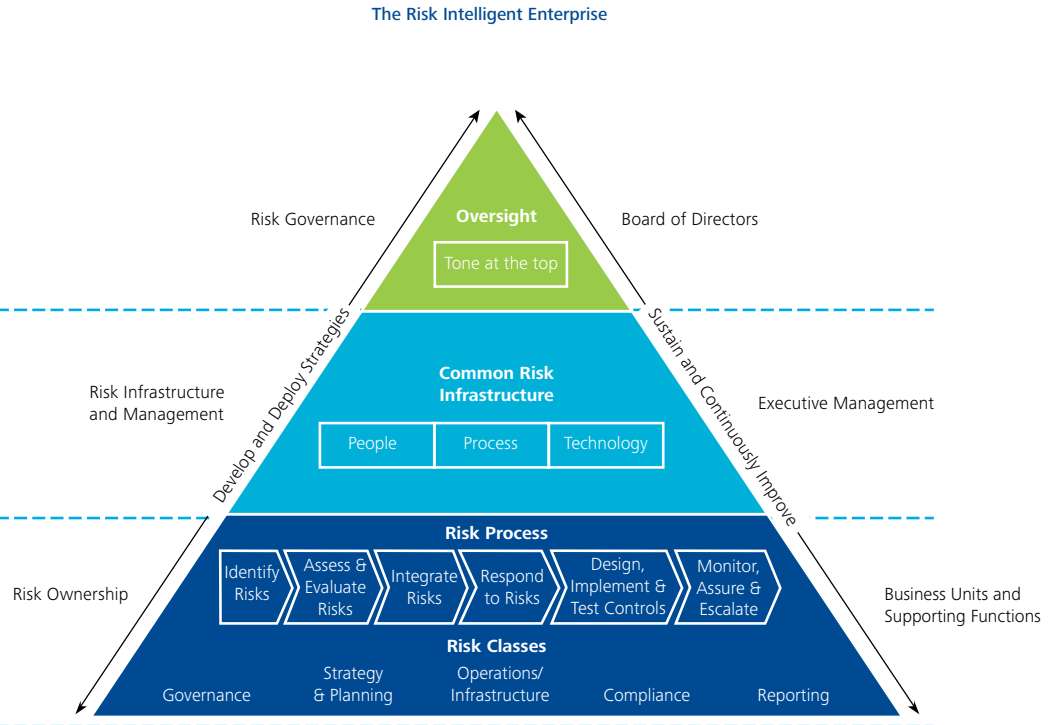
The Risk Intelligent Enterprise

Risk Governance

Oversight

Tone at the top

Board of Directors

Develop and Deploy Strategies

Sustain and Continuously Improve

Risk Infrastructure and Management

Common Risk Infrastructure

People

Process

Technology

Executive Management

Risk Process

Risk Ownership

Identify Risks

Assess & Evaluate Risks

Integrate Risks

Respond to Risks

Design, Implement & Test Controls

Monitor, Assure & Escalate

Business Units and Supporting Functions

Risk Classes

Governance

Strategy & Planning

Operations/ Infrastructure

Compliance

Reporting